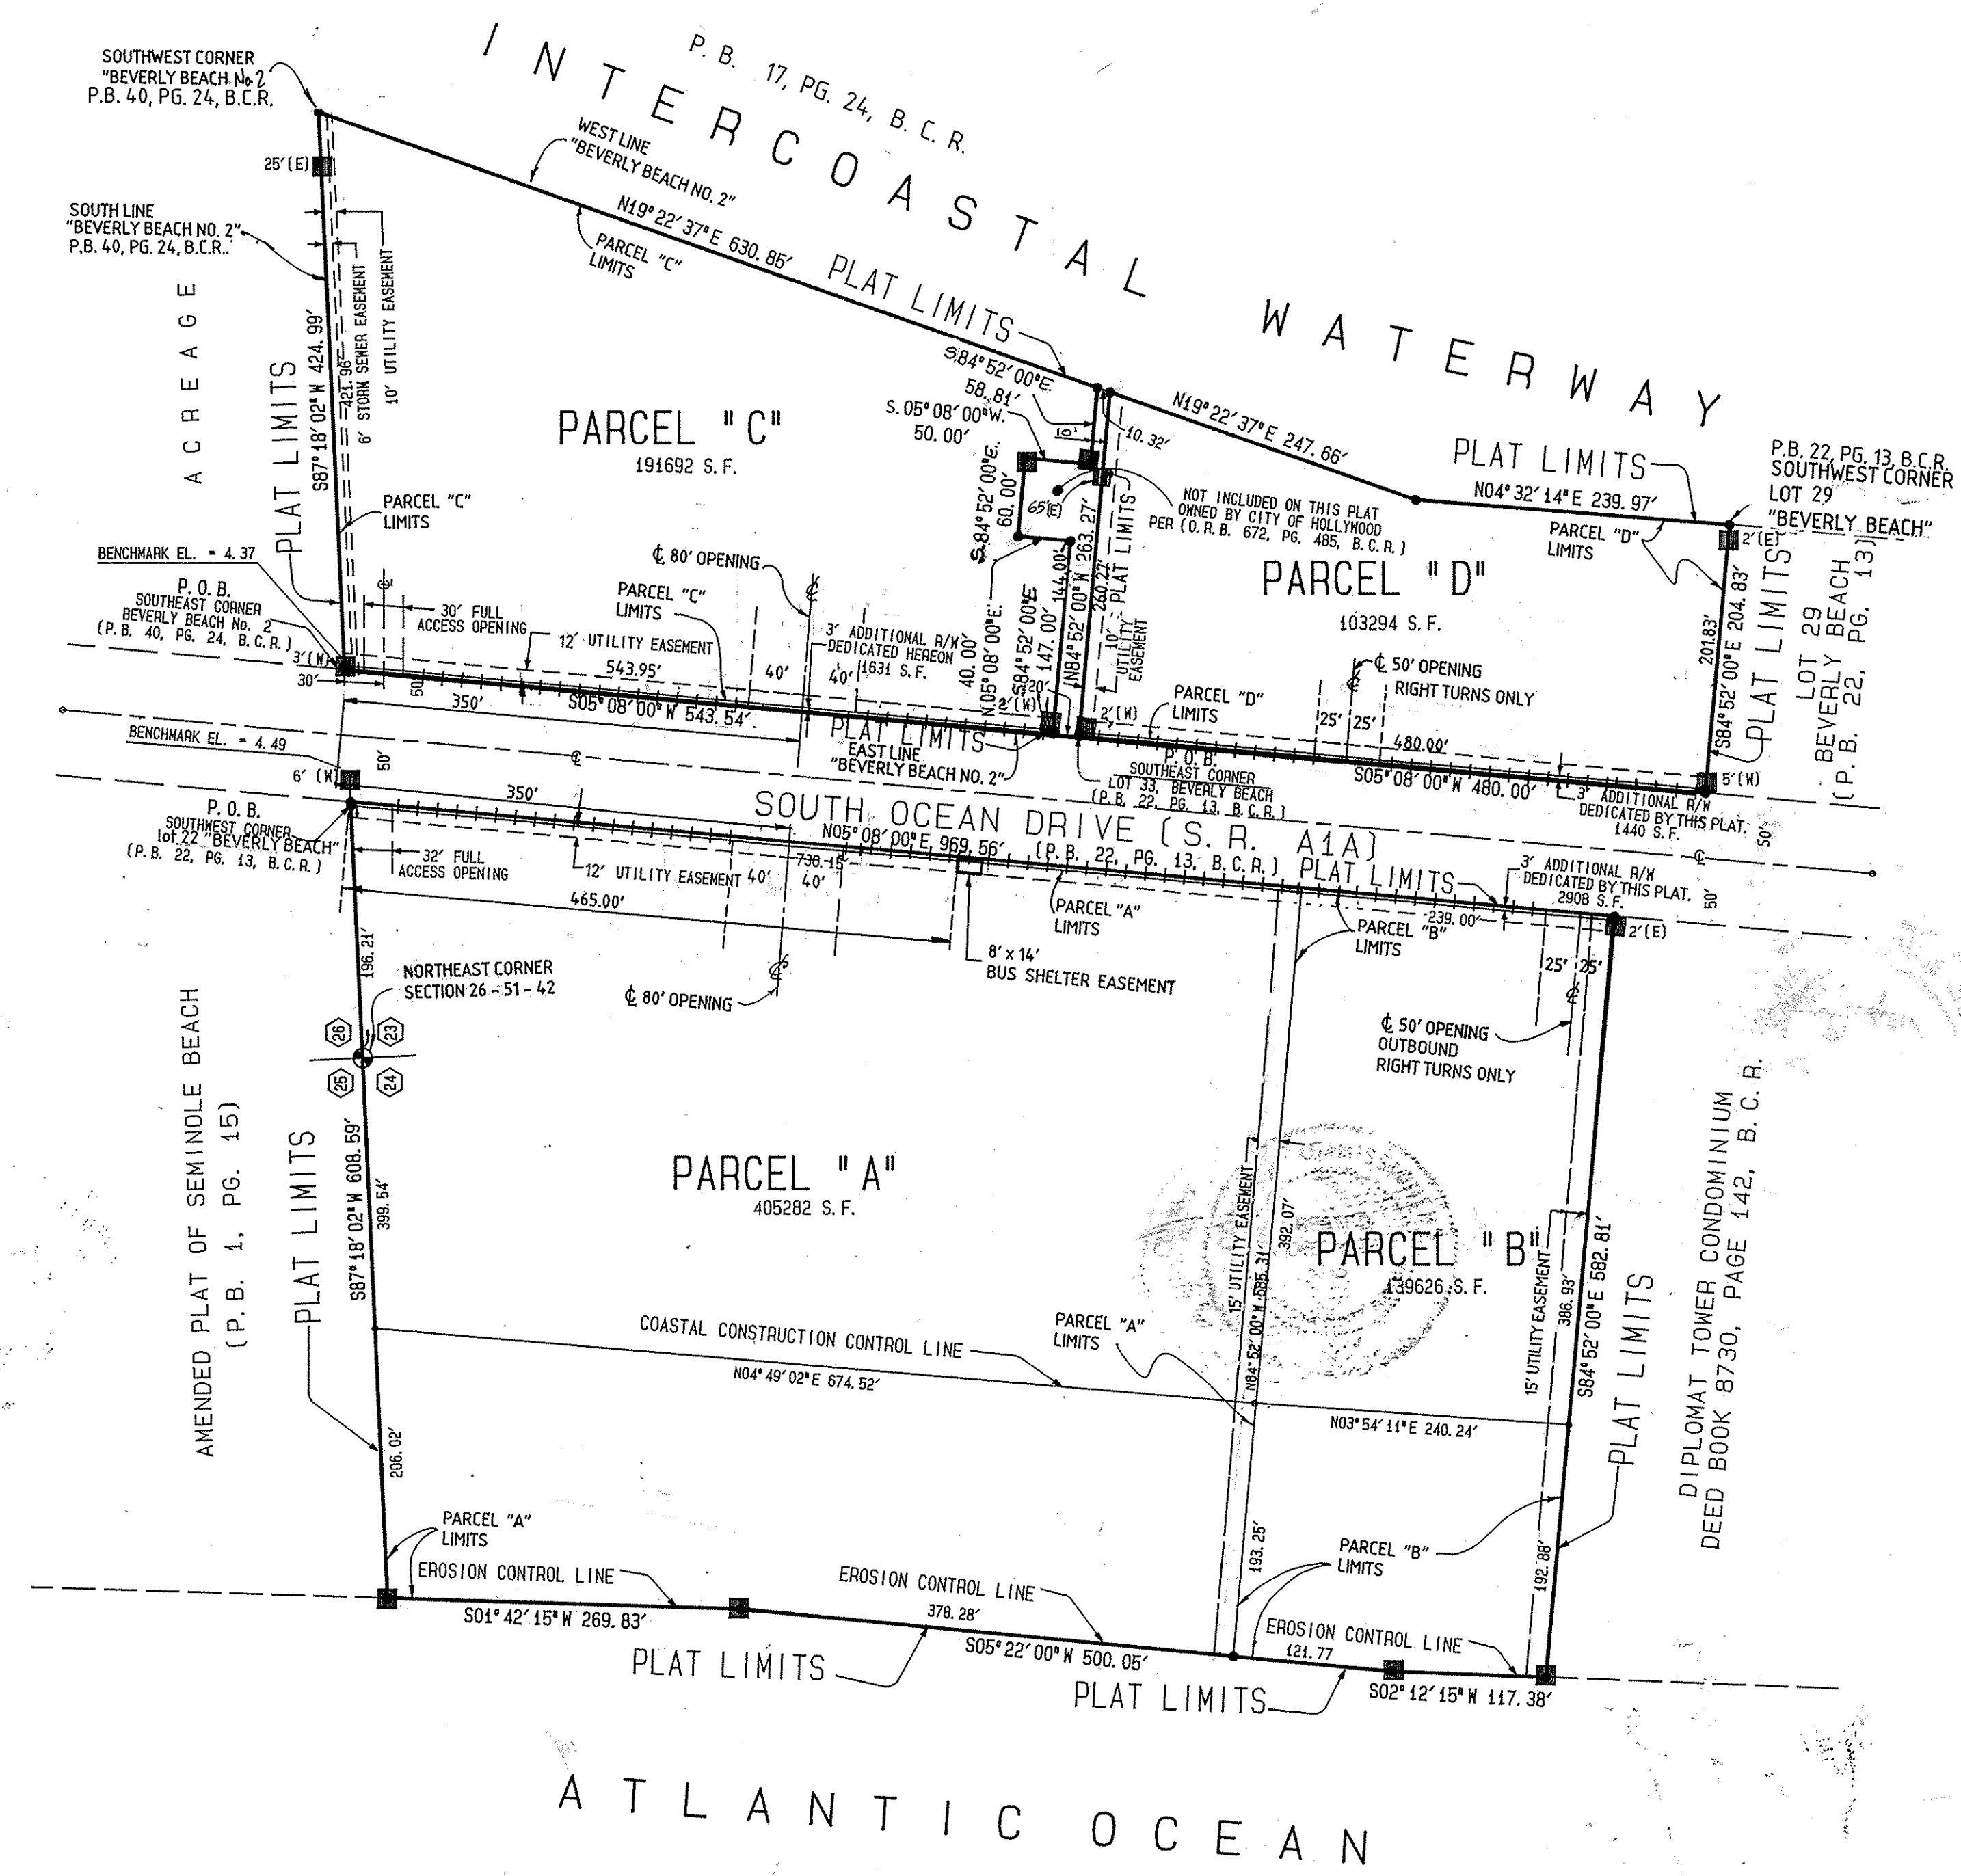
INTERCOASTAL WATERWAY

P. B. 17, PG. 24, B. C. R.

SOUTHWEST CORNER "BEVERLY BEACH No 2" P.B. 40, PG. 24, B.C.R.

25'(E)

SOUTH LINE "BEVERLY BEACH NO. 2" P.B. 40, PG. 24, B.C.R.

WEST LINE "BEVERLY BEACH NO. 2"

N19° 22' 37"E 630.85'

PARCEL "C" LIMITS

PLAT LIMITS

ACREAGE

PLAT LIMITS

S87° 18' 02"W 424.99'

421.96'

6' STORM SEWER EASEMENT

10' UTILITY EASEMENT

PARCEL "C"
191692 S.F.

S.84° 52' 00"E. 58.81'

S. 05° 08' 00"W. 50.00'

10'

10.32'

N19° 22' 37"E 247.66'

PLAT LIMITS

N04° 32' 14"E 239.97'

P.B. 22, PG. 13, B.C.R. SOUTHWEST CORNER LOT 29 "BEVERLY BEACH"

S.84° 52' 00"E. 60.00'

65'(E)

NOT INCLUDED ON THIS PLAT OWNED BY CITY OF HOLLYWOOD PER (O.R.B. 672, PG. 485, B.C.R.)

N84° 52' 00"W 263.27'

260.22'

PLAT LIMITS

PARCEL "D" LIMITS

2'(E)

PARCEL "D"
103294 S.F.

PARCEL "C" LIMITS

BENCHMARK EL. = 4.37

P. O. B. SOUTHEAST CORNER BEVERLY BEACH No. 2 (P.B. 40, PG. 24, B.C.R.)

3'(W)

30'

30' FULL ACCESS OPENING

℄ 80' OPENING

PARCEL "C" LIMITS

12' UTILITY EASEMENT

543.95'

3' ADDITIONAL R/W DEDICATED HEREON 1631 S.F.

40'

40'

40.00'

N05° 08' 00"E.

S84° 52' 00"E 147.00'

144.00'

10' UTILITY EASEMENT

℄ 50' OPENING RIGHT TURNS ONLY

201.83'

S84° 52' 00"E 204.83'

PLAT LIMITS

LOT 29 BEVERLY BEACH (P.B. 22, PG. 13)

50'

350'

S05° 08' 00"W 543.54'

PLAT LIMITS

EAST LINE "BEVERLY BEACH NO. 2"

20'

2'(W)

2'(W)

PARCEL "D" LIMITS

25'

25'

480.00'

P. O. B. SOUTHEAST CORNER LOT 33, BEVERLY BEACH (P.B. 22, PG. 13, B.C.R.)

S05° 08' 00"W 480.00'

5'(W)

3' ADDITIONAL R/W DEDICATED BY THIS PLAT. 1440 S.F.

BENCHMARK EL. = 4.49

6'(W)

50'

℄

350'

SOUTH OCEAN DRIVE (S.R. A1A)

P. O. B. SOUTHWEST CORNER lot 22 "BEVERLY BEACH" (P.B. 22, PG. 13, B.C.R.)

N05° 08' 00"E 969.56'

(P.B. 22, PG. 13, B.C.R.)

PLAT LIMITS

℄

50'

32' FULL ACCESS OPENING

12' UTILITY EASEMENT

730.15'

40'

40'

3' ADDITIONAL R/W DEDICATED BY THIS PLAT. 2908 S.F.

465.00'

PARCEL "A" LIMITS

239.00'

2'(E)

PARCEL "B" LIMITS

8' x 14' BUS SHELTER EASEMENT

196.21'

NORTHEAST CORNER SECTION 26 - 51 - 42

℄ 80' OPENING

25'

25'

26

23

25

24

℄ 50' OPENING OUTBOUND RIGHT TURNS ONLY

AMENDED PLAT OF SEMINOLE BEACH (P.B. 1, PG. 15)

PLAT LIMITS

S87° 18' 02"W 608.59'

399.54'

PARCEL "A"
405282 S.F.

15' UTILITY EASEMENT

392.07'

N84° 52' 00"W 585.31'

PARCEL "B"
139626 S.F.

15' UTILITY EASEMENT

386.93'

S84° 52' 00"E 582.81'

PLAT LIMITS

DIPLOMAT TOWER CONDOMINIUM DEED BOOK 8730, PAGE 142, B.C.R.

COASTAL CONSTRUCTION CONTROL LINE

PARCEL "A" LIMITS

N04° 49' 02"E 674.52'

N03° 54' 11"E 240.24'

206.02'

PARCEL "A" LIMITS

193.25'

PARCEL "B" LIMITS

192.88'

EROSION CONTROL LINE

EROSION CONTROL LINE

378.28'

S01° 42' 15"W 269.83'

S05° 22' 00"W 500.05'

EROSION CONTROL LINE

121.77

PLAT LIMITS

PLAT LIMITS

S02° 12' 15"W 117.38'

ATLANTIC OCEAN